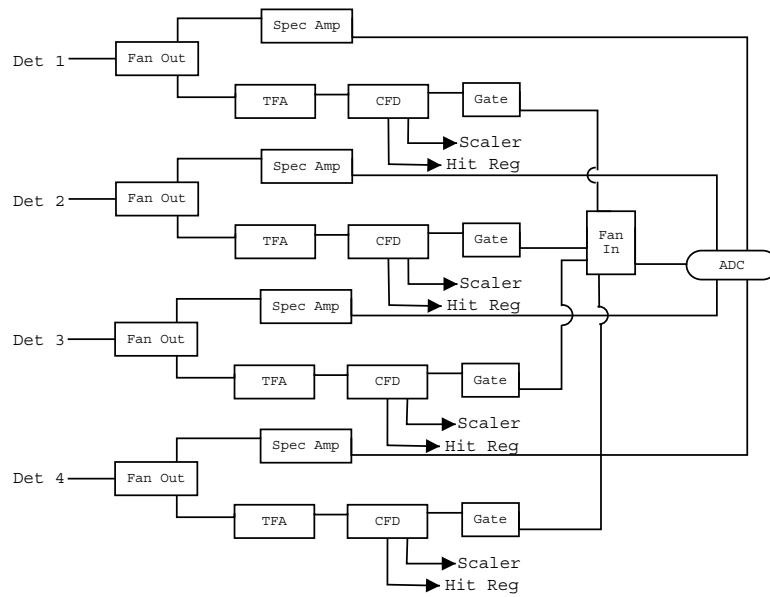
Det 1
Fan Out
Spec Amp
TFA
CFD
Gate
Scaler
Hit Reg

Det 2
Fan Out
Spec Amp
TFA
CFD
Gate
Scaler
Hit Reg

Fan In
ADC

Det 3
Fan Out
Spec Amp
TFA
CFD
Gate
Scaler
Hit Reg

Det 4
Fan Out
Spec Amp
TFA
CFD
Gate
Scaler
Hit Reg